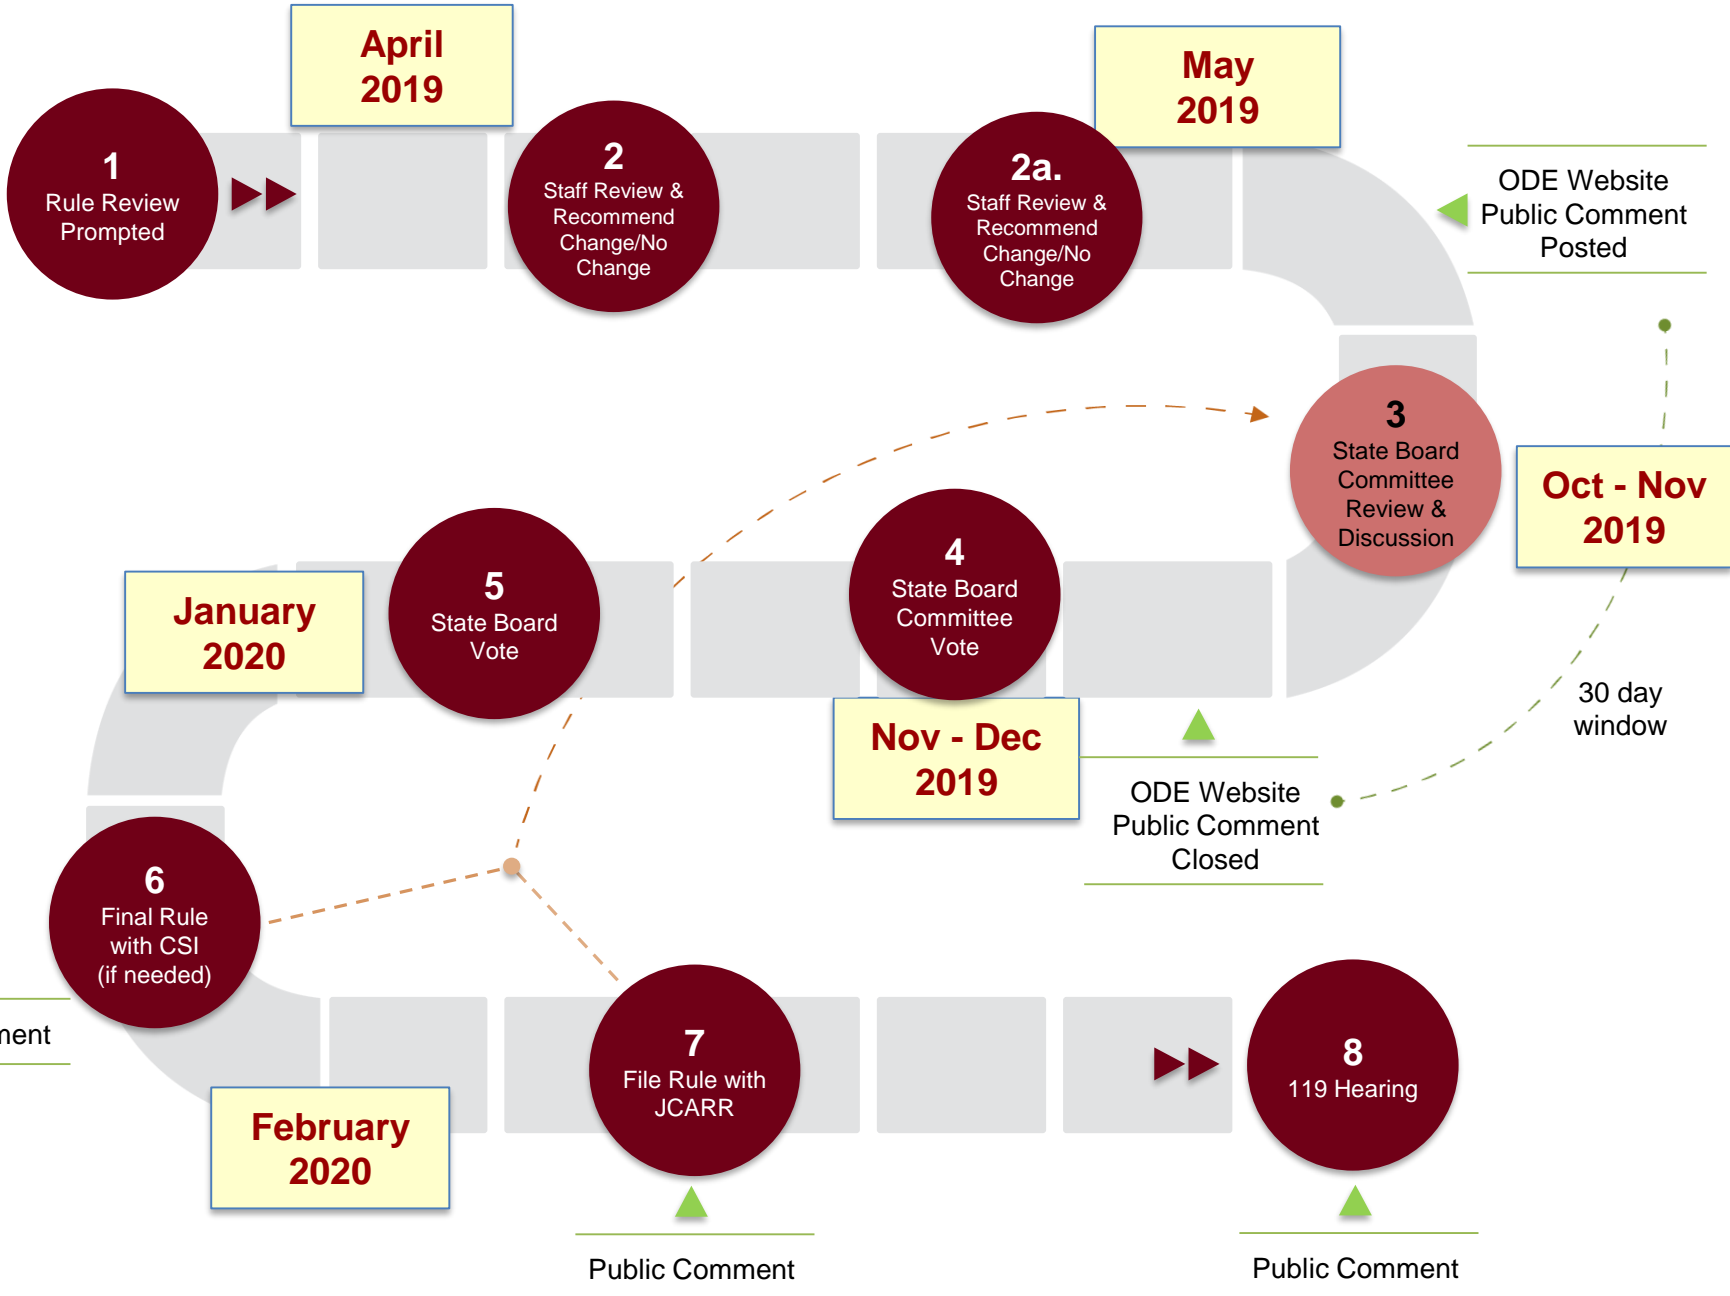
April 2019

1
Rule Review Prompted

2
Staff Review & Recommend Change/No Change

May 2019

2a.
Staff Review & Recommend Change/No Change

ODE Website Public Comment Posted

3
State Board Committee Review & Discussion

Oct - Nov 2019

30 day window

January 2020

5
State Board Vote

4
State Board Committee Vote

Nov - Dec 2019

ODE Website Public Comment Closed

6
Final Rule with CSI (if needed)

ment

February 2020

7
File Rule with JCARR

8
119 Hearing

Public Comment

Public Comment